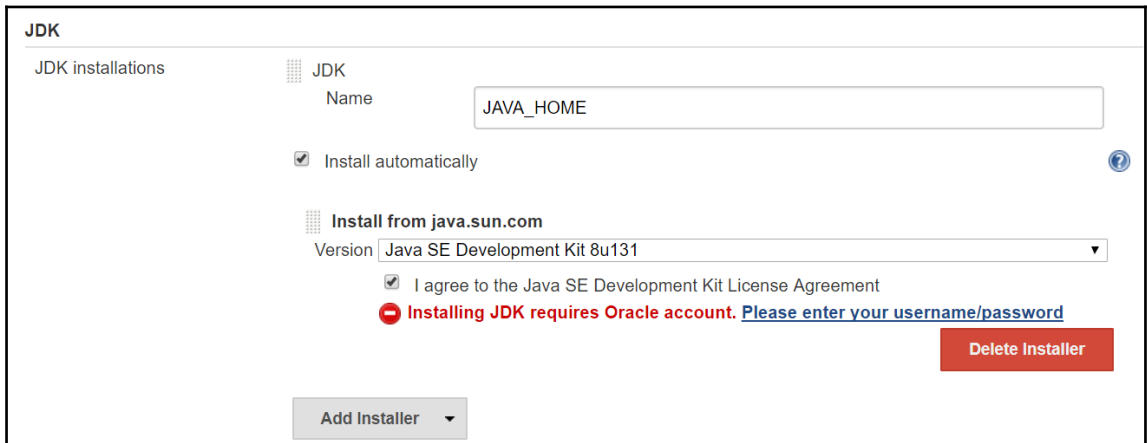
JDK

JDK installations

JDK

Name JAVA_HOME

Install automatically

Install from java.sun.com

Version Java SE Development Kit 8u131

I agree to the Java SE Development Kit License Agreement

Installing JDK requires Oracle account. Please enter your username/password

Delete Installer

Add Installer